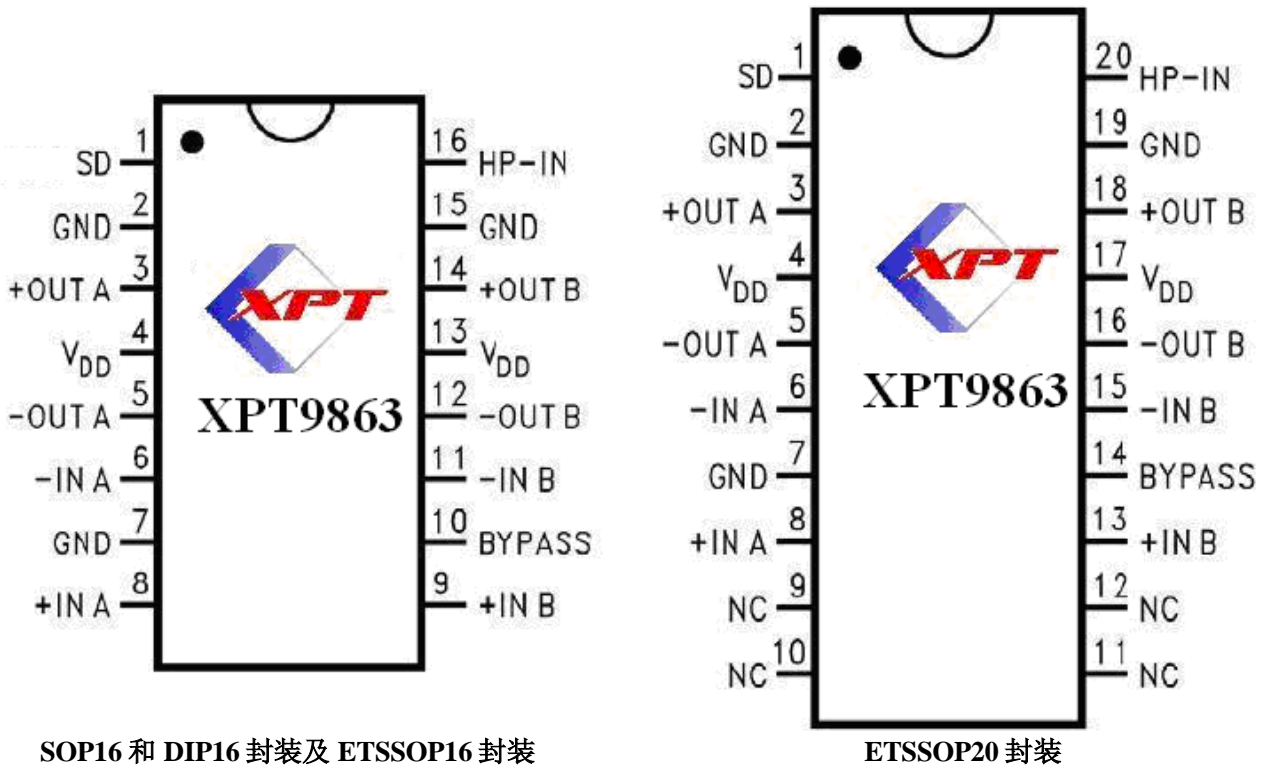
SD 1
GND 2
+OUT A 3
$V_{DD}$ 4
-OUT A 5
-IN A 6
GND 7
+IN A 8

16 HP-IN
15 GND
14 +OUT B
13 $V_{DD}$
12 -OUT B
11 -IN B
10 BYPASS
9 +IN B

XPT
XPT9863

SOP16 和 DIP16 封装及 ETSSOP16 封装

SD 1
GND 2
+OUT A 3
$V_{DD}$ 4
-OUT A 5
-IN A 6
GND 7
+IN A 8
NC 9
NC 10

20 HP-IN
19 GND
18 +OUT B
17 $V_{DD}$
16 -OUT B
15 -IN B
14 BYPASS
13 +IN B
12 NC
11 NC

XPT
XPT9863

ETSSOP20 封装